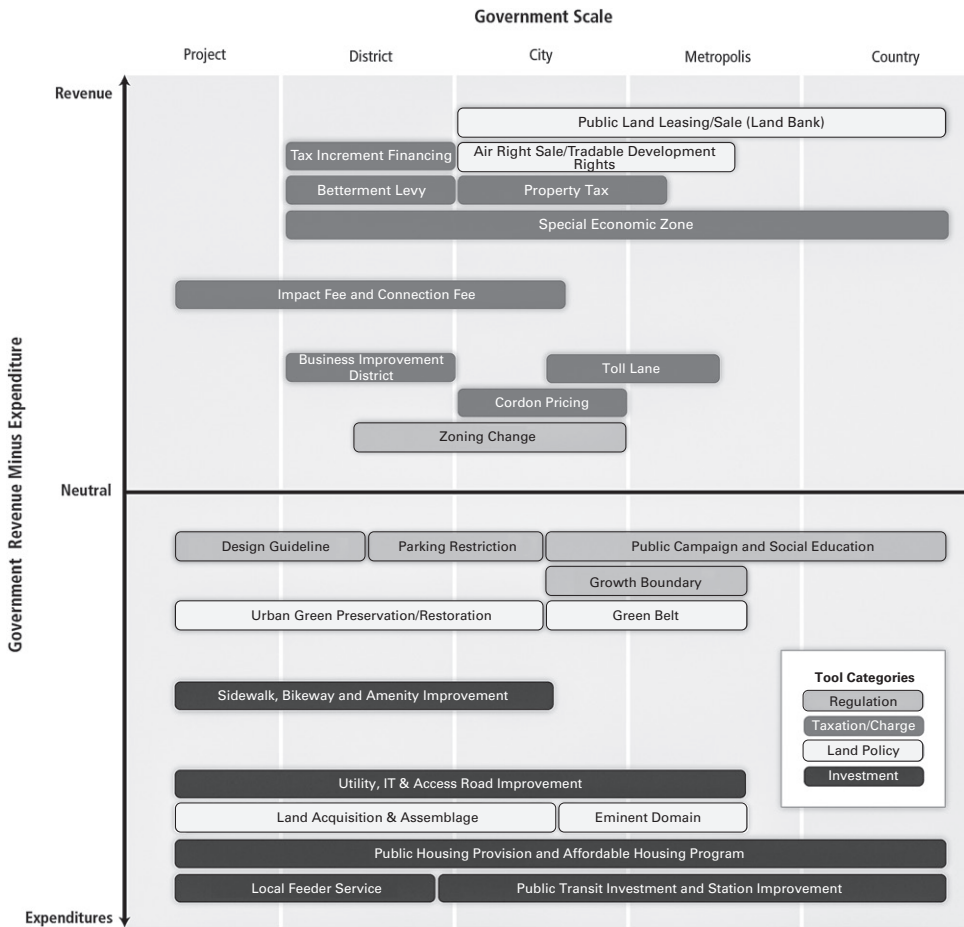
Government Scale

Project

District

City

Metropolis

Country

Revenue

Public Land Leasing/Sale (Land Bank)

Tax Increment Financing

Air Right Sale/Tradable Development Rights

Betterment Levy

Property Tax

Special Economic Zone

Impact Fee and Connection Fee

Business Improvement District

Toll Lane

Cordon Pricing

Zoning Change

Neutral

Government Revenue Minus Expenditure

Design Guideline

Parking Restriction

Public Campaign and Social Education

Growth Boundary

Urban Green Preservation/Restoration

Green Belt

Sidewalk, Bikeway and Amenity Improvement

Tool Categories

Regulation

Taxation/Charge

Land Policy

Investment

Utility, IT & Access Road Improvement

Land Acquisition & Assemblage

Eminent Domain

Public Housing Provision and Affordable Housing Program

Local Feeder Service

Public Transit Investment and Station Improvement

Expenditures